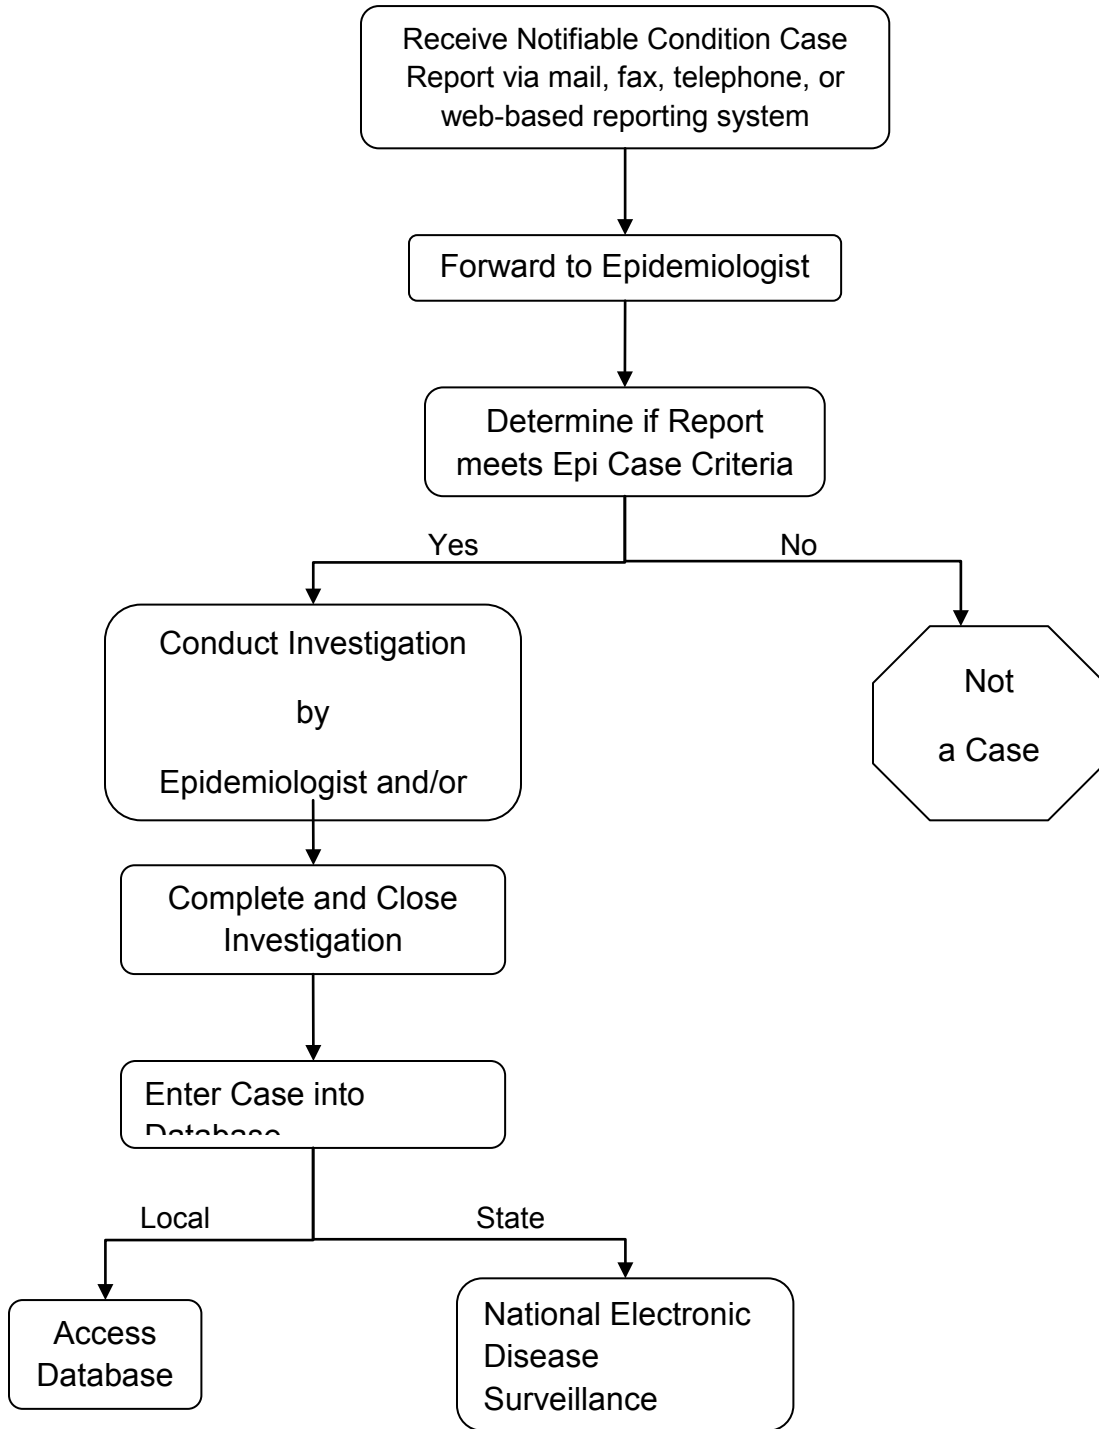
Receive Notifiable Condition Case Report via mail, fax, telephone, or web-based reporting system

Forward to Epidemiologist

Determine if Report meets Epi Case Criteria

Yes

No

Conduct Investigation

by

Epidemiologist and/or

Not

a Case

Complete and Close Investigation

Enter Case into Database

Local

State

Access Database

National Electronic Disease Surveillance